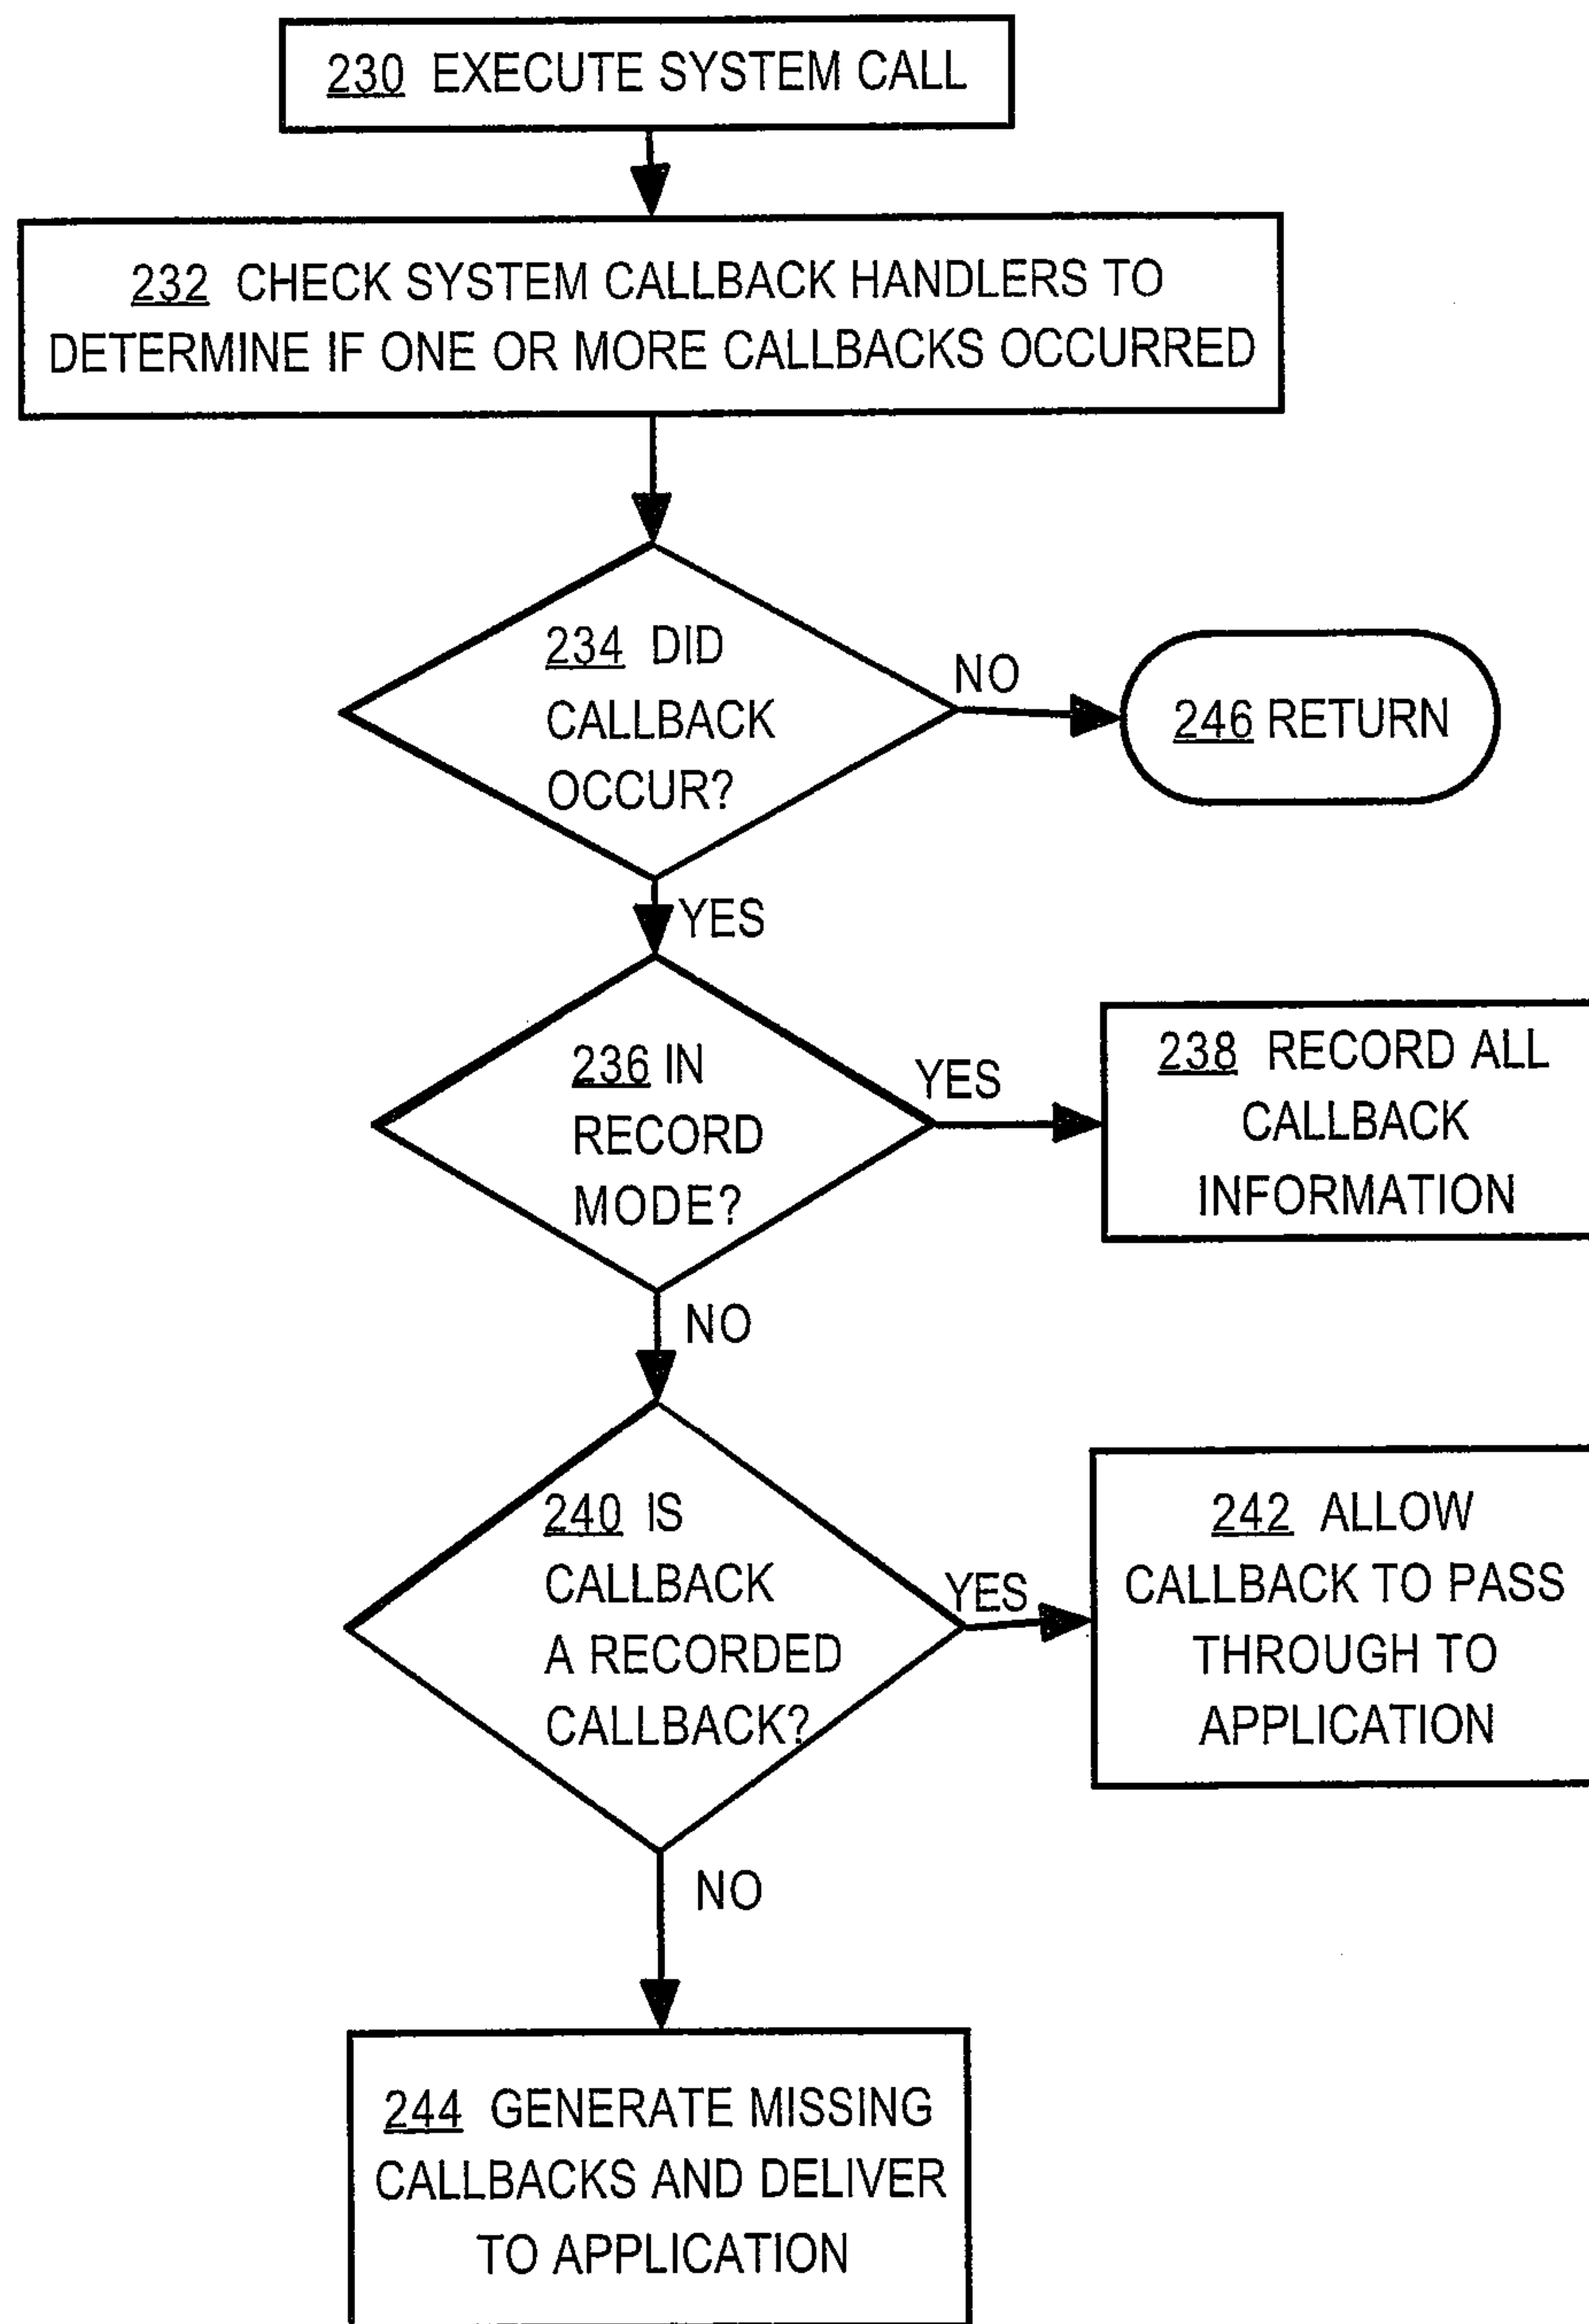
230 EXECUTE SYSTEM CALL

232 CHECK SYSTEM CALLBACK HANDLERS TO DETERMINE IF ONE OR MORE CALLBACKS OCCURRED

234 DID CALLBACK OCCUR?

NO

246 RETURN

YES

236 IN RECORD MODE?

YES

238 RECORD ALL CALLBACK INFORMATION

NO

240 IS CALLBACK A RECORDED CALLBACK?

YES

242 ALLOW CALLBACK TO PASS THROUGH TO APPLICATION

NO

244 GENERATE MISSING CALLBACKS AND DELIVER TO APPLICATION